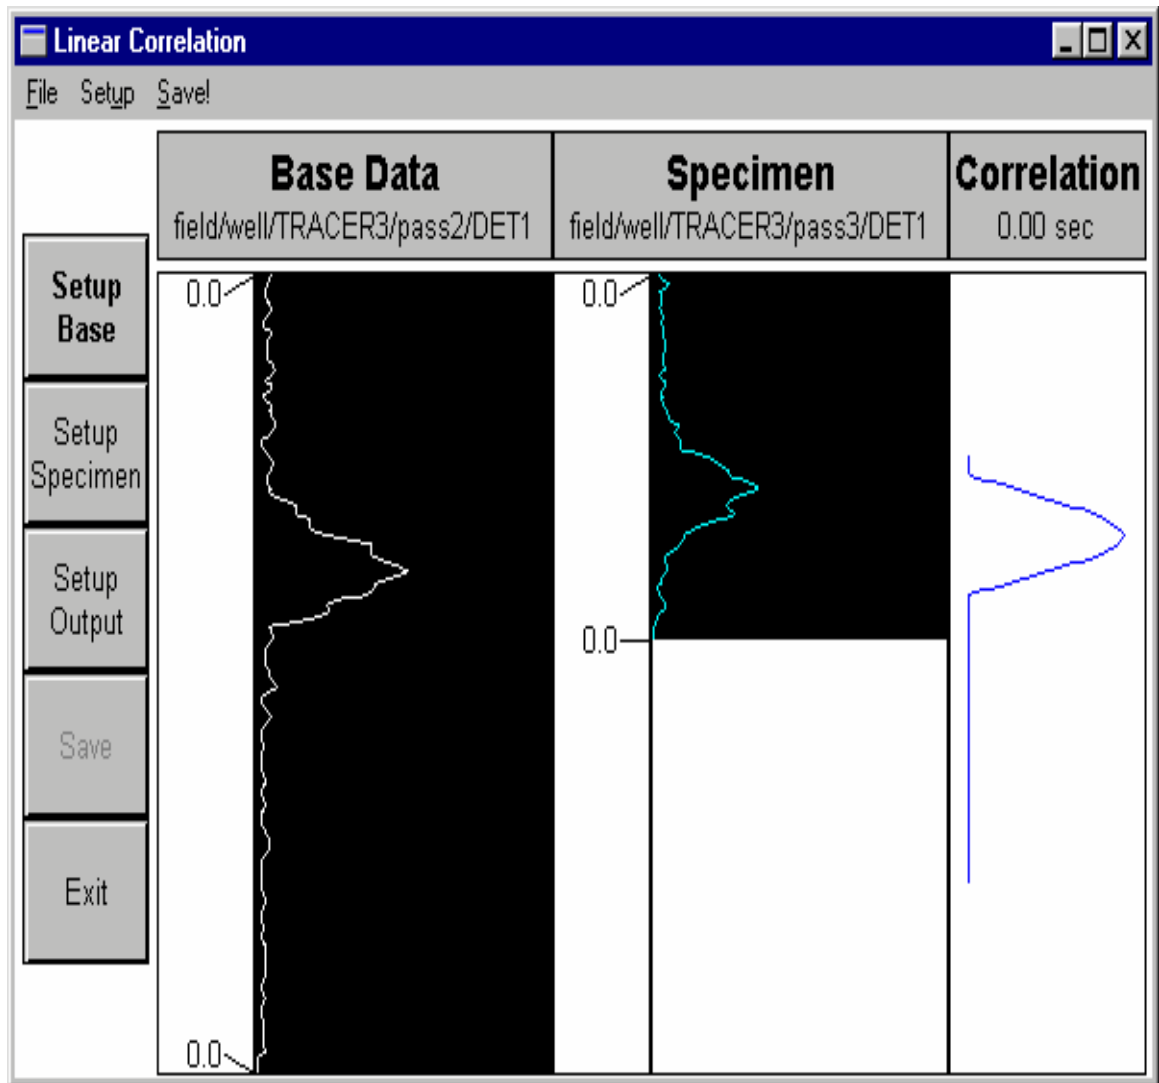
Linear Correlation

File Setup Save!

Setup Base

Setup Specimen

Setup Output

Save

Exit

| Base Data | Specimen | Correlation |
|---|---|---|
| field/well/TRACER3/pass2/DET1 | field/well/TRACER3/pass3/DET1 | 0.00 sec |

0.0

0.0

0.0

0.0